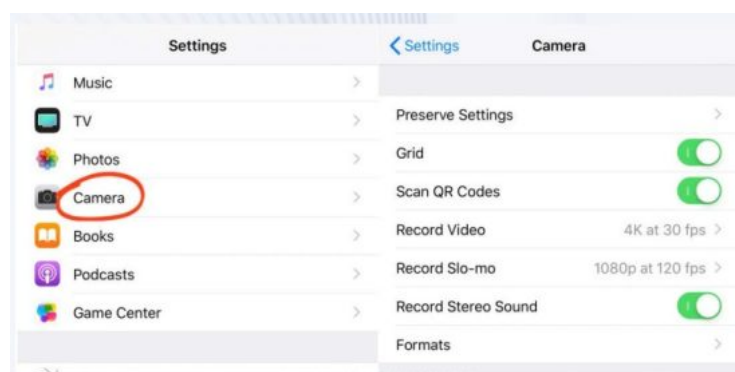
Settings

Music

TV

Photos

Camera

Books

Podcasts

Game Center

Settings

Camera

Preserve Settings

Grid

Scan QR Codes

Record Video

4K at 30 fps

Record Slo-mo

1080p at 120 fps

Record Stereo Sound

Formats